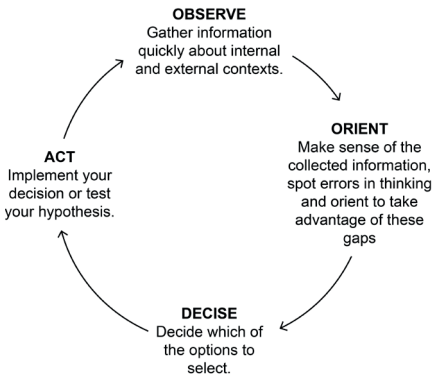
OBSERVE
Gather information quickly about internal and external contexts.

ORIENT
Make sense of the collected information, spot errors in thinking and orient to take advantage of these gaps

DECISE
Decide which of the options to select.

ACT
Implement your decision or test your hypothesis.